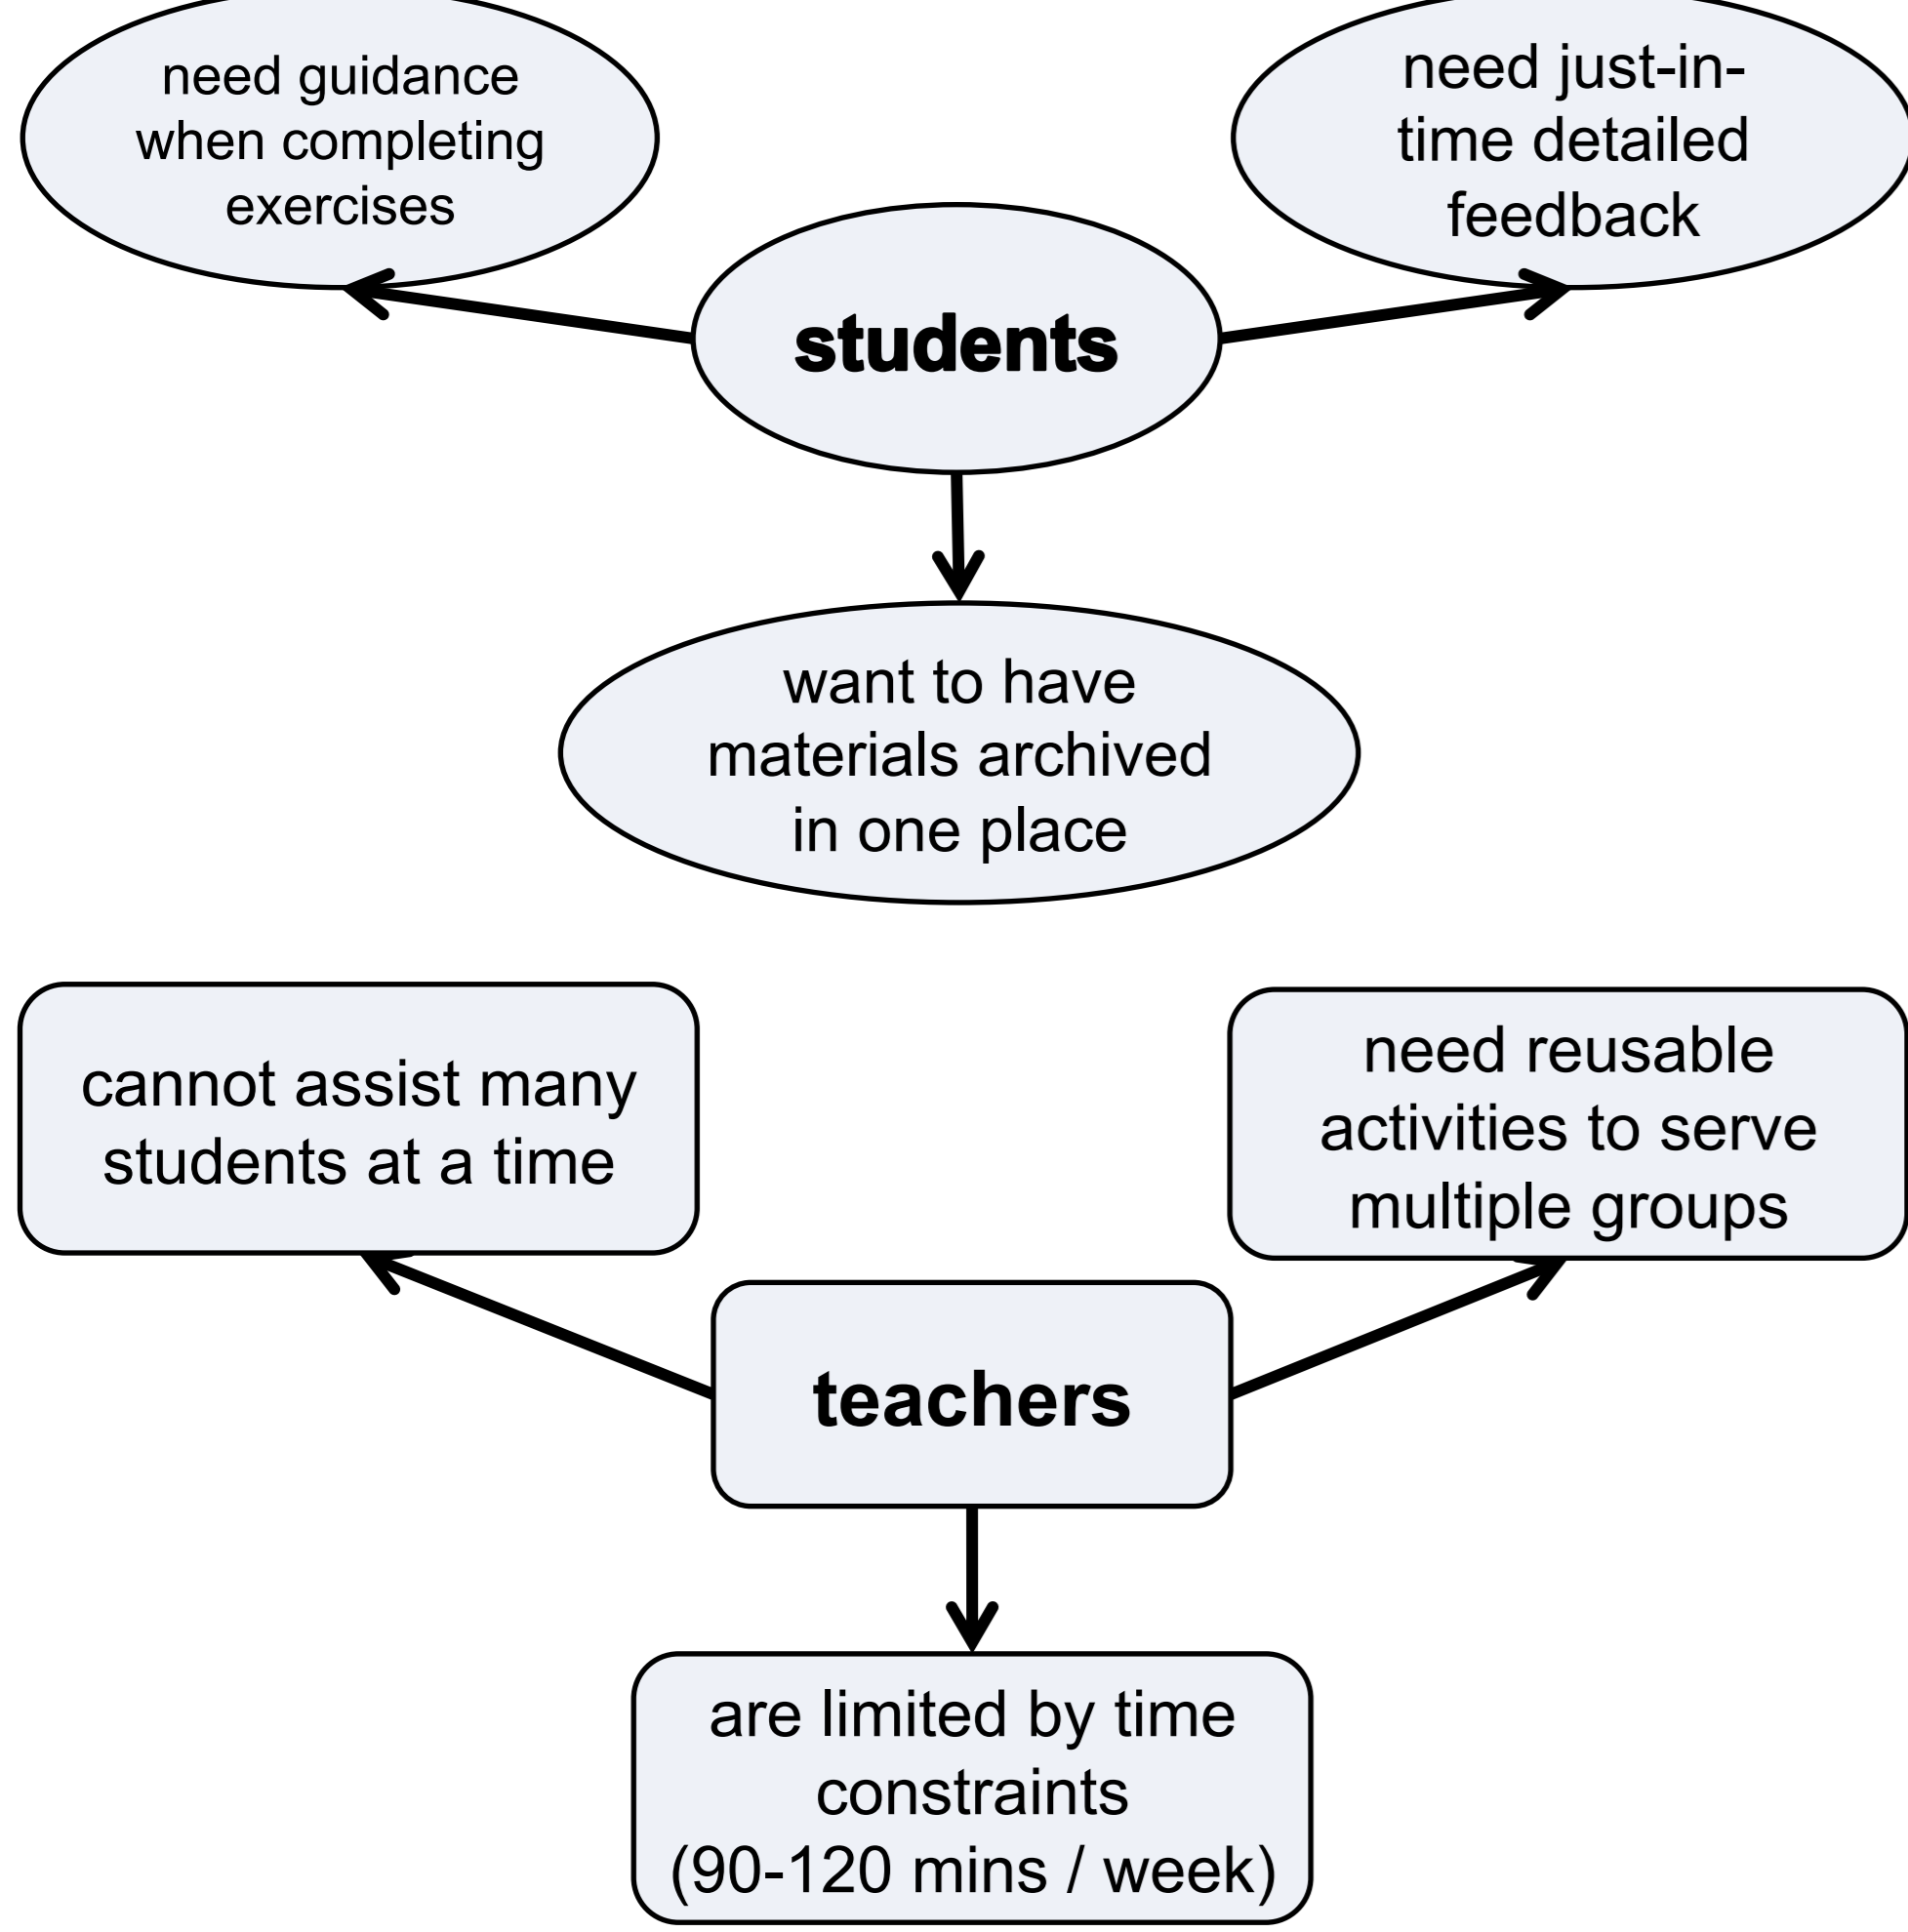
need guidance when completing exercises

need just-in-time detailed feedback

students

want to have materials archived in one place

cannot assist many students at a time

need reusable activities to serve multiple groups

teachers

are limited by time constraints (90-120 mins / week)